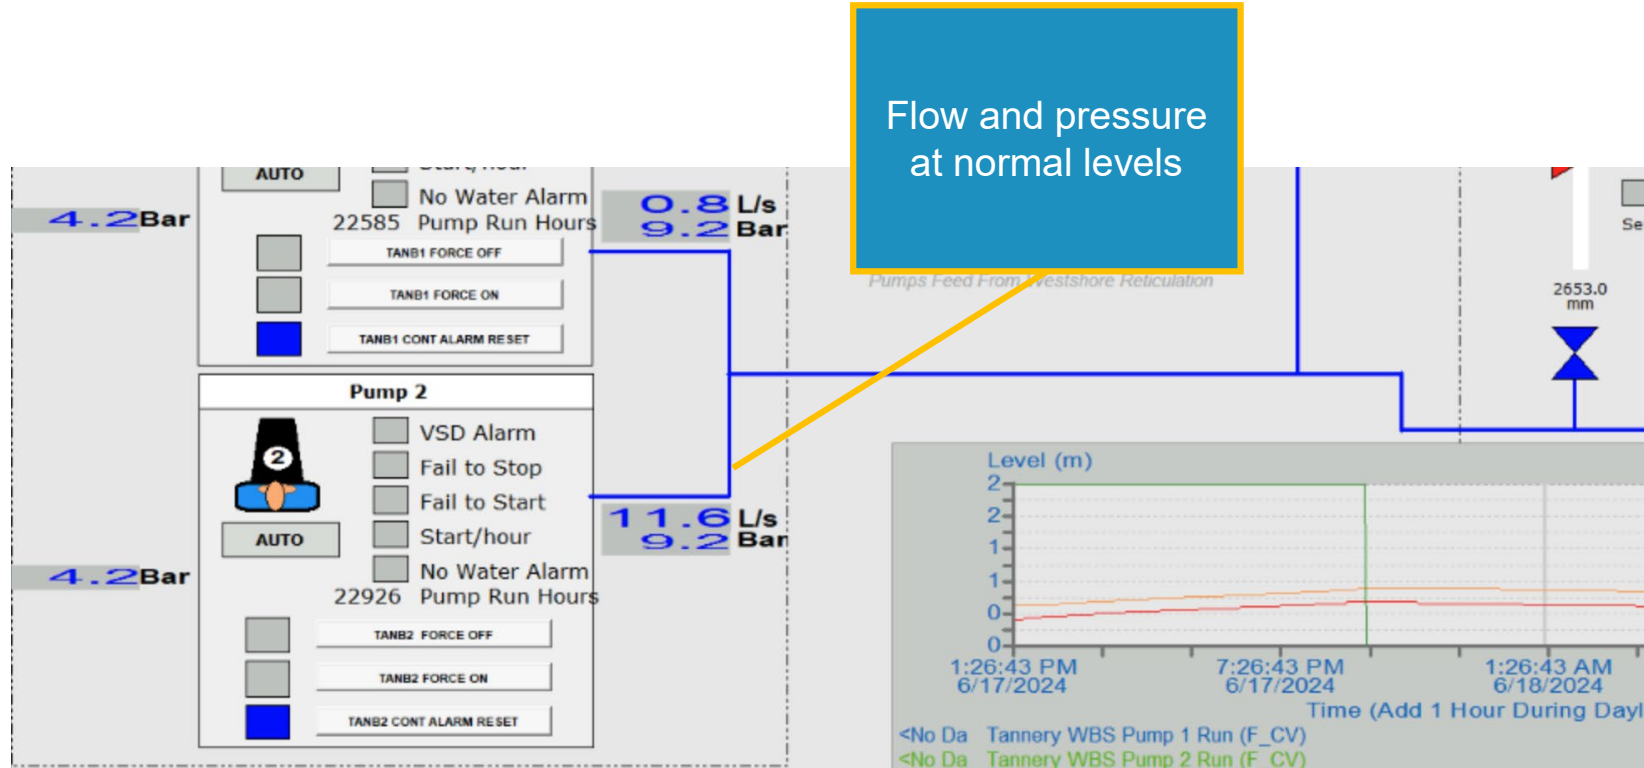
Flow and pressure at normal levels

AUTO

4.2Bar

No Water Alarm

22585 Pump Run Hours

0.8 L/s

9.2 Bar

TANB1 FORCE OFF

TANB1 FORCE ON

TANB1 CONT ALARM RESET

Pumps Feed From Westshore Reticulation

Se

2653.0 mm

Pump 2

2

VSD Alarm

Fail to Stop

Fail to Start

Start/hour

No Water Alarm

22926 Pump Run Hours

AUTO

4.2Bar

11.6 L/s

9.2 Bar

TANB2 FORCE OFF

TANB2 FORCE ON

TANB2 CONT ALARM RESET

Level (m)

2

2

1

1

0

0

1:26:43 PM 6/17/2024

7:26:43 PM 6/17/2024

1:26:43 AM 6/18/2024

Time (Add 1 Hour During Dayl

<No Da Tannery WBS Pump 1 Run (F_CV)

<No Da Tannery WBS Pump 2 Run (F_CV)